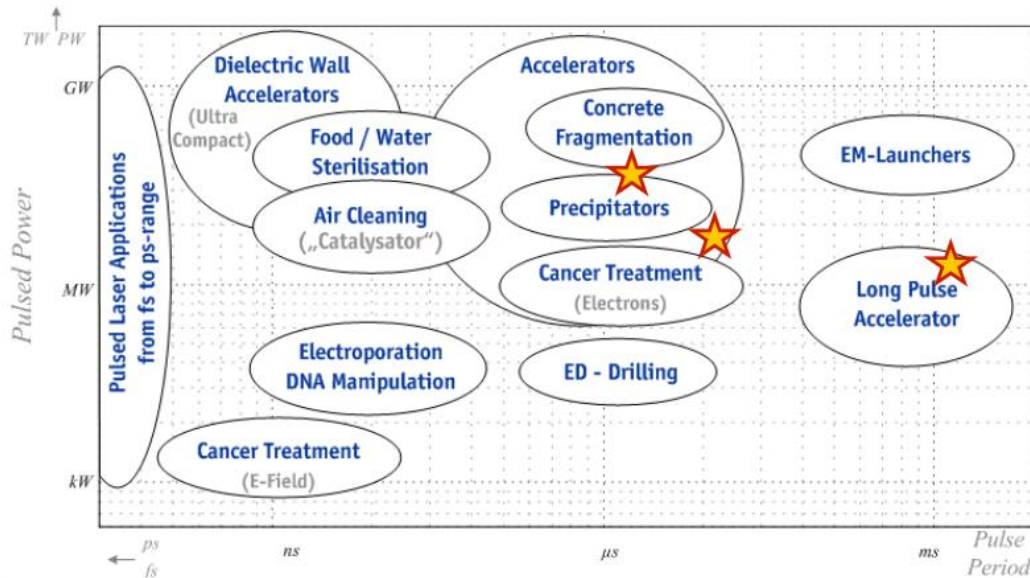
TW PW

GW

MW

kW

Pulsed Power

Pulsed Laser Applications from fs to ps-range

Dielectric Wall Accelerators

(Ultra Compact)

Food / Water Sterilisation

Air Cleaning

(„Catalysator")

Accelerators

Concrete Fragmentation

Precipitators

Cancer Treatment

(Electrons)

EM-Launchers

Long Pulse Accelerator

Electroporation DNA Manipulation

ED - Drilling

Cancer Treatment

(E-Field)

ps

fs

ns

μs

ms

Pulse Period